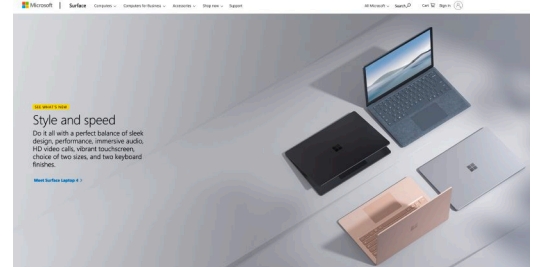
Microsoft | Surface Computers Computers for Business Accessories Shop now Support

All Microsoft Search Cart Sign in

SEE WHAT'S NEW

Style and speed

Do it all with a perfect balance of sleek design, performance, immersive audio, HD video calls, vibrant touchscreen, choice of two sizes, and two keyboard finishes.

Meet Surface Laptop 4